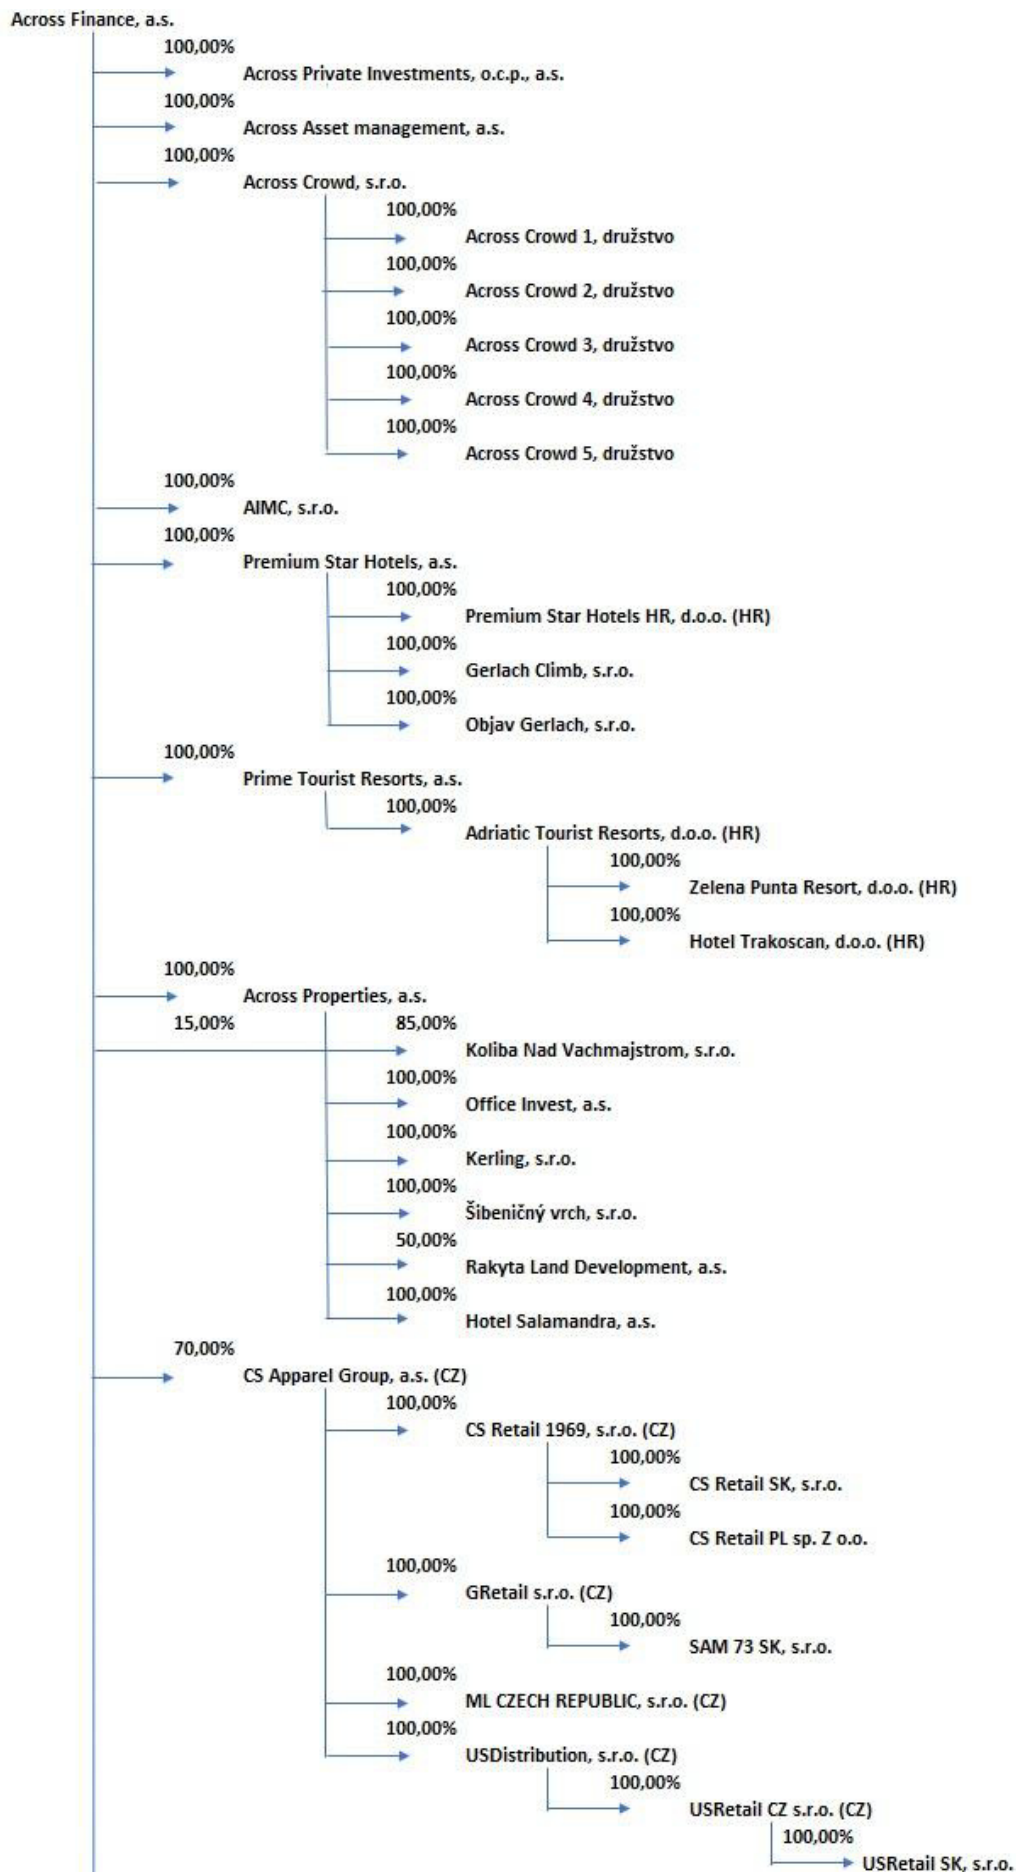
Across Finance, a.s.

100,00%
Across Private Investments, o.c.p., a.s.
100,00%
Across Asset management, a.s.
100,00%
Across Crowd, s.r.o.
100,00%
Across Crowd 1, družstvo
100,00%
Across Crowd 2, družstvo
100,00%
Across Crowd 3, družstvo
100,00%
Across Crowd 4, družstvo
100,00%
Across Crowd 5, družstvo
100,00%
AIMC, s.r.o.
100,00%
Premium Star Hotels, a.s.
100,00%
Premium Star Hotels HR, d.o.o. (HR)
100,00%
Gerlach Climb, s.r.o.
100,00%
Objav Gerlach, s.r.o.
100,00%
Prime Tourist Resorts, a.s.
100,00%
Adriatic Tourist Resorts, d.o.o. (HR)
100,00%
Zelena Punta Resort, d.o.o. (HR)
100,00%
Hotel Trakoscan, d.o.o. (HR)
100,00%
Across Properties, a.s.
15,00%
85,00%
Koliba Nad Vachmajstrom, s.r.o.
100,00%
Office Invest, a.s.
100,00%
Kerling, s.r.o.
100,00%
Šibeničný vrch, s.r.o.
50,00%
Rakyta Land Development, a.s.
100,00%
Hotel Salamandra, a.s.
70,00%
CS Apparel Group, a.s. (CZ)
100,00%
CS Retail 1969, s.r.o. (CZ)
100,00%
CS Retail SK, s.r.o.
100,00%
CS Retail PL sp. Z o.o.
100,00%
GRetail s.r.o. (CZ)
100,00%
SAM 73 SK, s.r.o.
100,00%
ML CZECH REPUBLIC, s.r.o. (CZ)
100,00%
USDistribution, s.r.o. (CZ)
100,00%
USRetail CZ s.r.o. (CZ)
100,00%
USRetail SK, s.r.o.